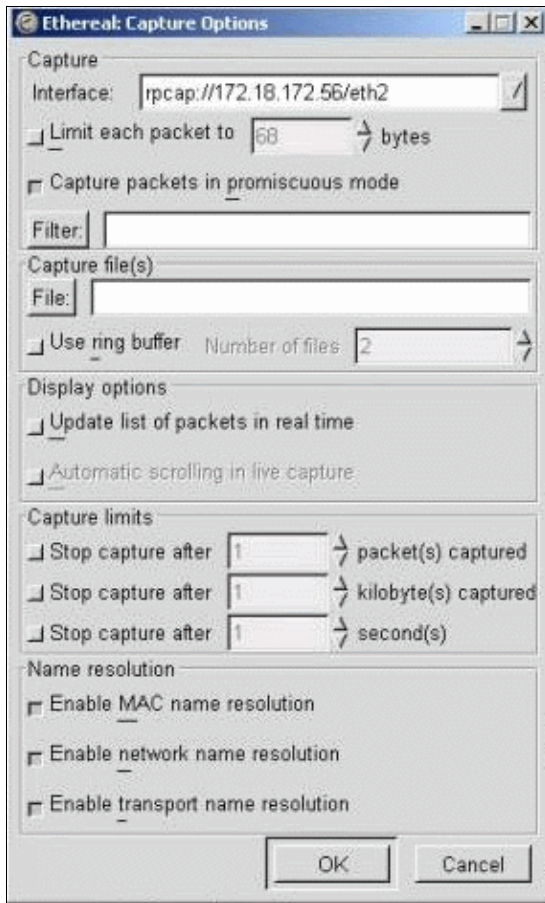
Ethereal: Capture Options

Capture

Interface: rpcap://172.18.172.56/eth2

Limit each packet to 68 bytes

Capture packets in promiscuous mode

Filter:

Capture file(s)

File:

Use ring buffer Number of files 2

Display options

Update list of packets in real time

Automatic scrolling in live capture

Capture limits

Stop capture after 1 packet(s) captured

Stop capture after 1 kilobyte(s) captured

Stop capture after 1 second(s)

Name resolution

Enable MAC name resolution

Enable network name resolution

Enable transport name resolution

OK Cancel